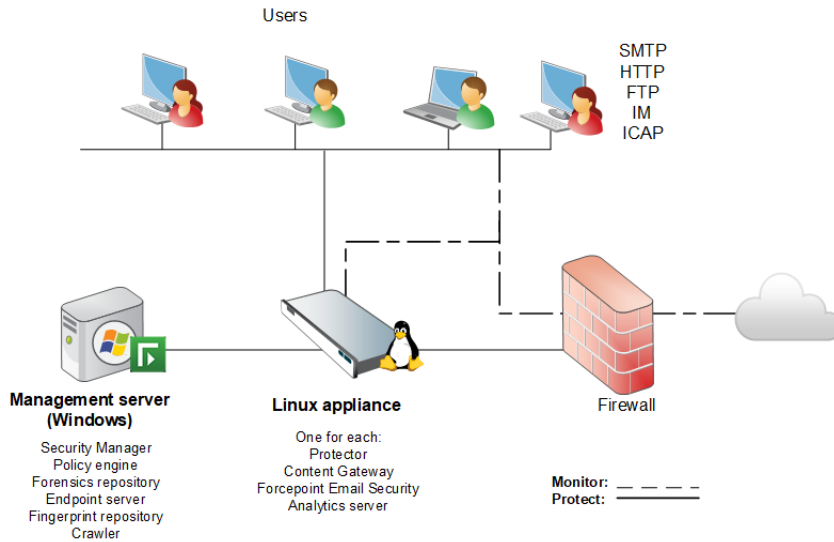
Users

SMTP
HTTP
FTP
IM
ICAP

Management server (Windows)

Security Manager
Policy engine
Forensics repository
Endpoint server
Fingerprint repository
Crawler

Linux appliance

One for each:
Protector
Content Gateway
Forcepoint Email Security
Analytics server

Firewall

Monitor:
Protect: